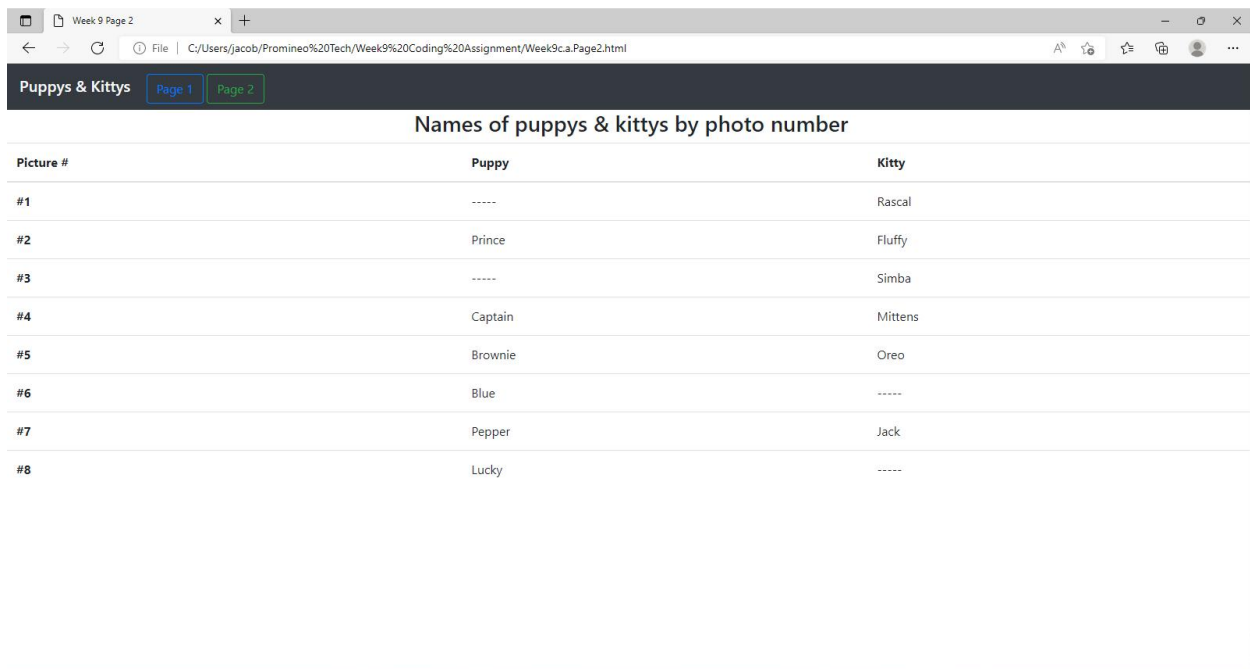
Week 9 Page 2

File | C:/Users/jacob/Promineo%20Tech/Week9%20Coding%20Assignment/Week9c.a.Page2.html

Puppys & Kittys Page 1 Page 2

Names of puppys & kittys by photo number

| Picture # | Puppy | Kitty |
|---|---|---|
| #1 | ----- | Rascal |
| #2 | Prince | Fluffy |
| #3 | ----- | Simba |
| #4 | Captain | Mittens |
| #5 | Brownie | Oreo |
| #6 | Blue | ----- |
| #7 | Pepper | Jack |
| #8 | Lucky | ----- |